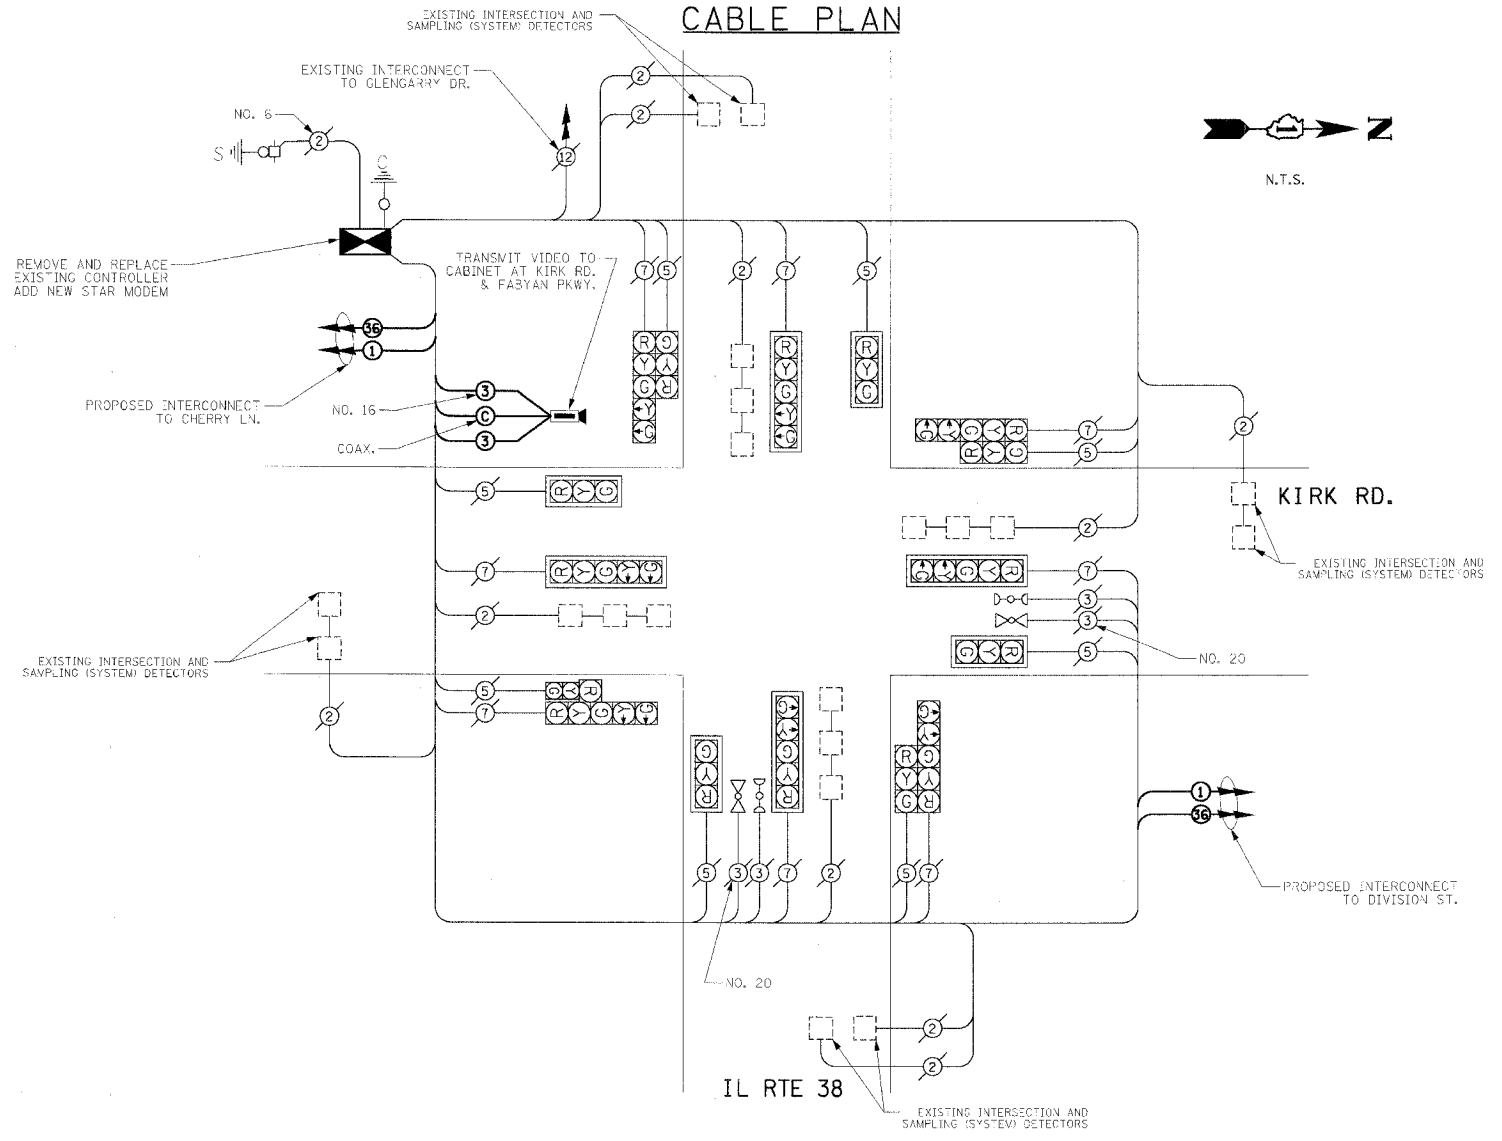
CABLE PLAN

EXISTING INTERSECTION AND SAMPLING (SYSTEM) DETECTORS

EXISTING INTERCONNECT TO GLENGARRY DR.

NO. 6

2

S

C

12

2

2

N.T.S.

REMOVE AND REPLACE EXISTING CONTROLLER ADD NEW STAR MODEM

TRANSMIT VIDEO TO CABINET AT KIRK RD. & FABYAN PKWY.

7 5 2 7 5

36

1

R G
Y Y
G R
Y
G

R
Y
G
Y
G

R
Y
G

PROPOSED INTERCONNECT TO CHERRY LN.

NO. 16

3

C

3

COAX.

G G G Y R
R Y

7

5

2

5 R Y G

KIRK RD.

2

EXISTING INTERSECTION AND SAMPLING (SYSTEM) DETECTORS

7 R Y G Y G

G G G Y R 7

3

2

3

NO. 20

EXISTING INTERSECTION AND SAMPLING (SYSTEM) DETECTORS

G Y R 5

5 G Y R

7 R Y G Y G

2

G Y R

G Y G Y R

R G
Y Y
G R

G Y

1

36

PROPOSED INTERCONNECT TO DIVISION ST.

5 3 3 7 2 5 7

NO. 20

2

2

IL RTE 38

EXISTING INTERSECTION AND SAMPLING (SYSTEM) DETECTORS